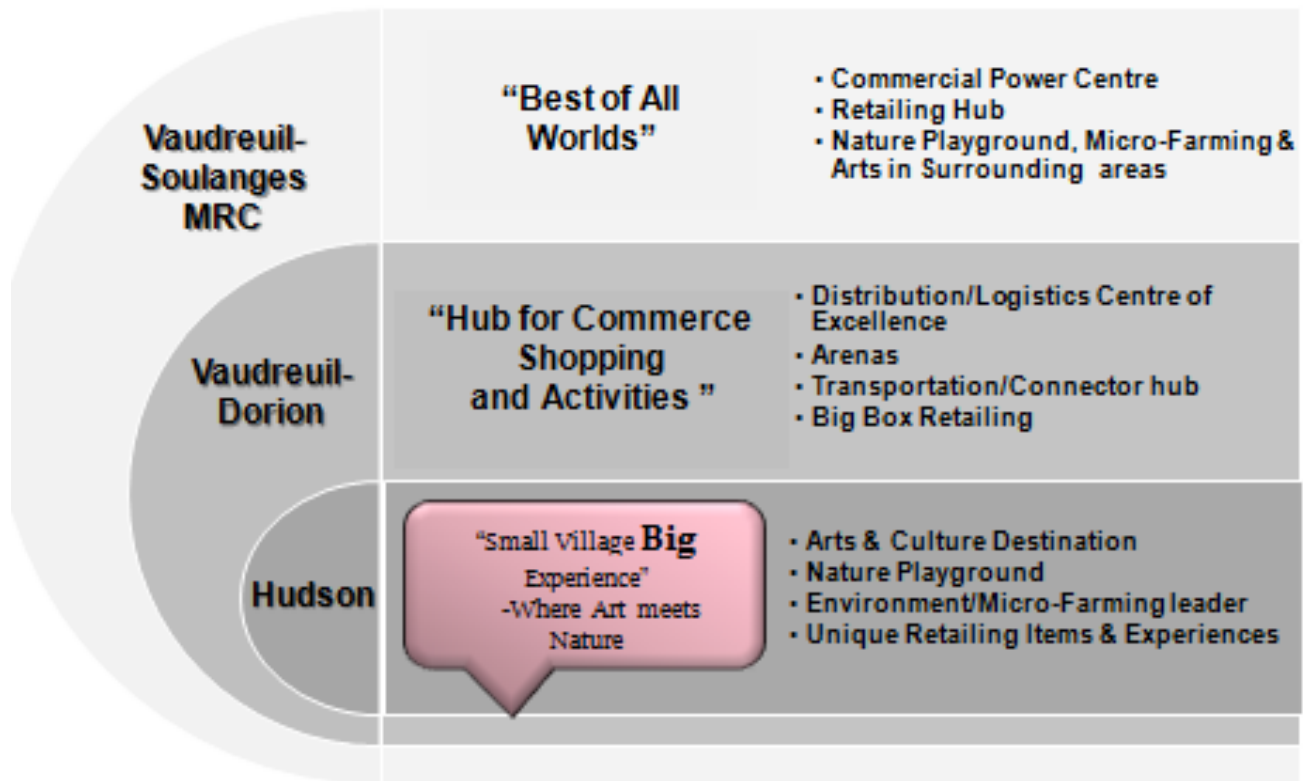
Vaudreuil-Soulanges MRC

"Best of All Worlds"

- Commercial Power Centre
- Retailing Hub
- Nature Playground, Micro-Farming & Arts in Surrounding areas

Vaudreuil-Dorion

"Hub for Commerce Shopping and Activities "

- Distribution/Logistics Centre of Excellence
- Arenas
- Transportation/Connector hub
- Big Box Retailing

Hudson

"Small Village Big Experience" -Where Art meets Nature

- Arts & Culture Destination
- Nature Playground
- Environment/Micro-Farming leader
- Unique Retailing Items & Experiences